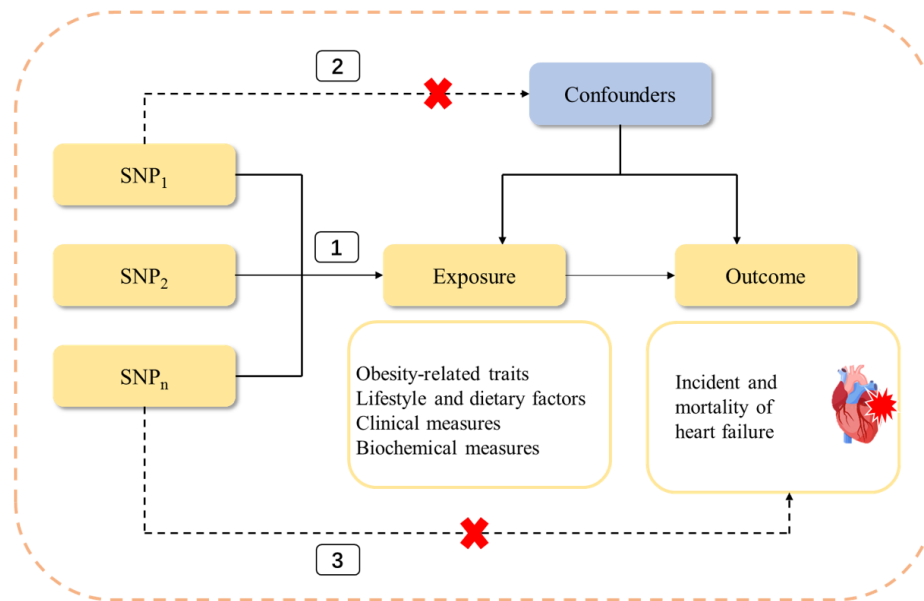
2

Confounders

$SNP_1$

1

$SNP_2$

Exposure

Outcome

$SNP_n$

Obesity-related traits
Lifestyle and dietary factors
Clinical measures
Biochemical measures

Incident and mortality of heart failure

3